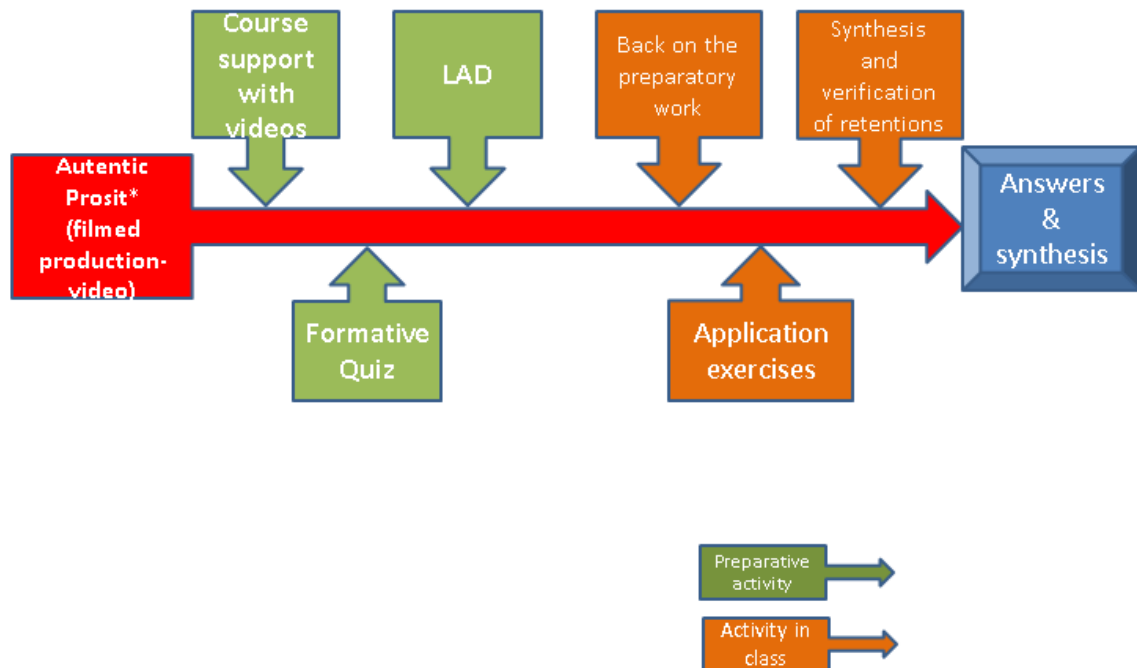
Autentic Prosit* (filmed production-video)

Course support with videos

LAD

Back on the preparatory work

Synthesis and verification of retentions

Answers & synthesis

Formative Quiz

Application exercises

Preparative activity

Activity in class